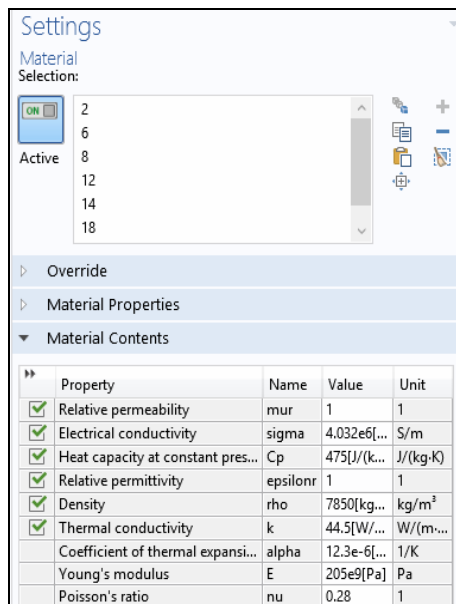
Settings
Material
Selection:

ON
Active

2
6
8
12
14
18

Override
Material Properties
Material Contents

| Property | Name | Value | Unit |
|---|---|---|---|
| Relative permeability | mur | 1 | 1 |
| Electrical conductivity | sigma | 4.032e6[... | S/m |
| Heat capacity at constant pres... | Cp | 475[J/(k... | J/(kg·K) |
| Relative permittivity | epsilonr | 1 | 1 |
| Density | rho | 7850[kg... | kg/m$^3$ |
| Thermal conductivity | k | 44.5[W/... | W/(m·... |
| Coefficient of thermal expansi... | alpha | 12.3e-6[... | 1/K |
| Young's modulus | E | 205e9[Pa] | Pa |
| Poisson's ratio | nu | 0.28 | 1 |